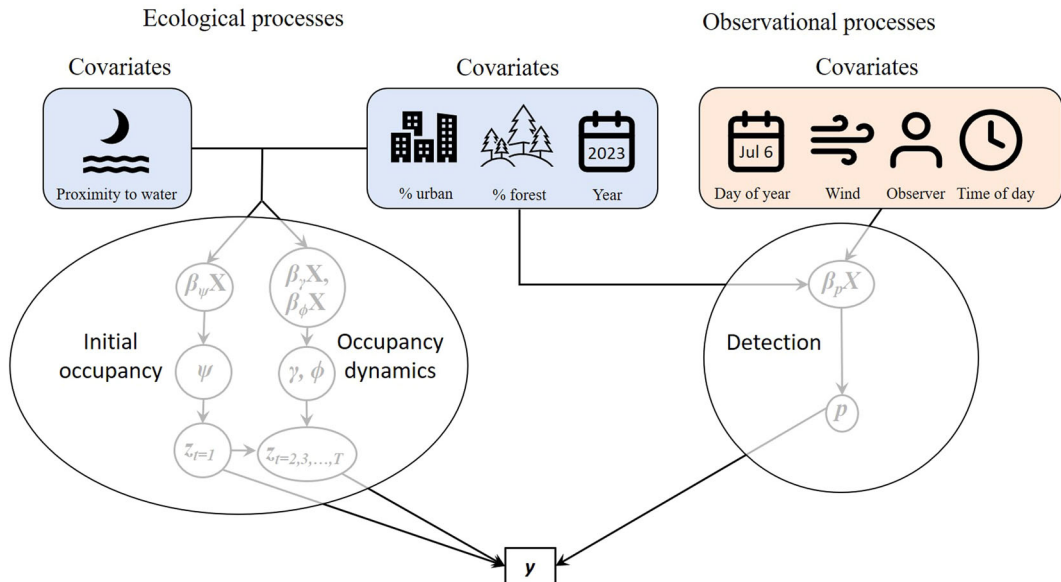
Ecological processes

Observational processes

Covariates

Proximity to water

Covariates

% urban

% forest

2023

Year

Covariates

Jul 6

Day of year

Wind

Observer

Time of day

$\beta_{\psi}\mathbf{X}$

$\beta_{\gamma}\mathbf{X},$
$\beta_{\phi}\mathbf{X}$

Initial occupancy

$\psi$

$\gamma, \phi$

Occupancy dynamics

$z_{t=1}$

$z_{t=2,3,\ldots,T}$

$\beta_{p}X$

Detection

$p$

$y$